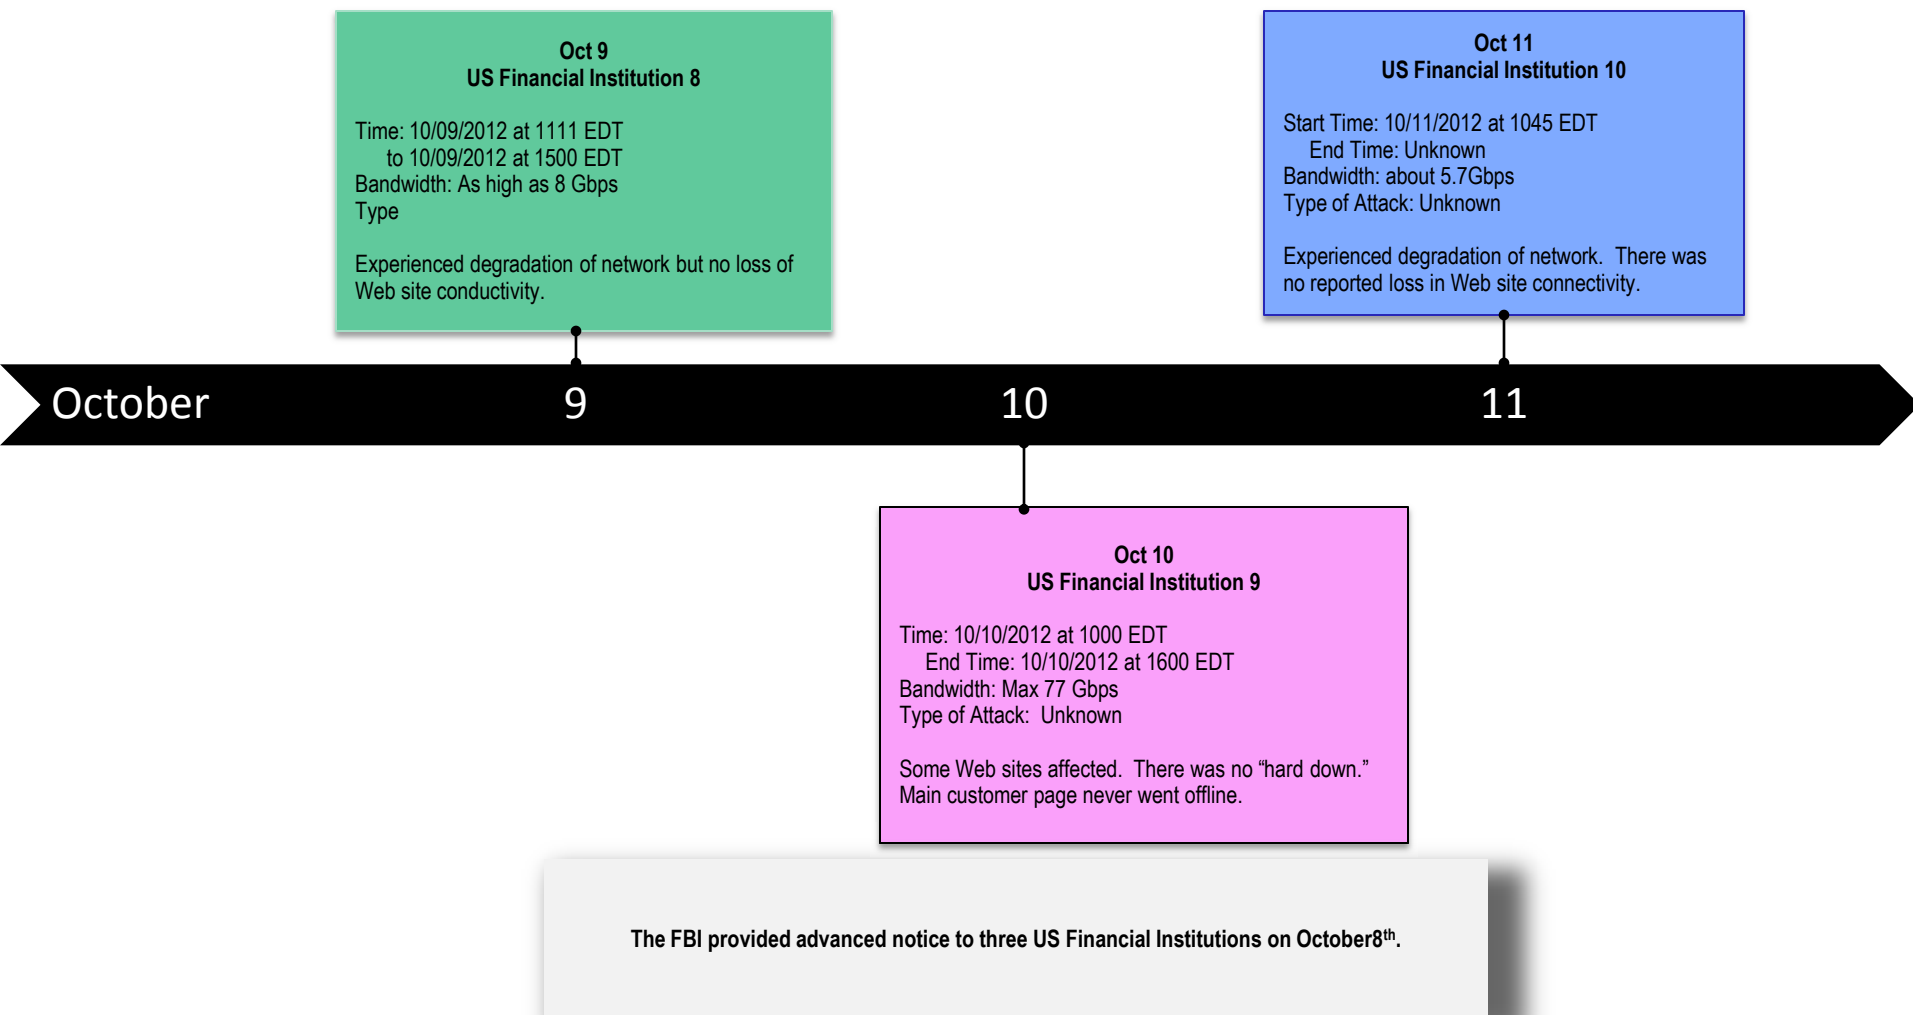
Oct 9
US Financial Institution 8

Time: 10/09/2012 at 1111 EDT
to 10/09/2012 at 1500 EDT
Bandwidth: As high as 8 Gbps
Type

Experienced degradation of network but no loss of Web site conductivity.

Oct 11
US Financial Institution 10

Start Time: 10/11/2012 at 1045 EDT
End Time: Unknown
Bandwidth: about 5.7Gbps
Type of Attack: Unknown

Experienced degradation of network. There was no reported loss in Web site connectivity.

October 9 10 11

Oct 10
US Financial Institution 9

Time: 10/10/2012 at 1000 EDT
End Time: 10/10/2012 at 1600 EDT
Bandwidth: Max 77 Gbps
Type of Attack: Unknown

Some Web sites affected. There was no “hard down.” Main customer page never went offline.

The FBI provided advanced notice to three US Financial Institutions on October8$^{th}$.